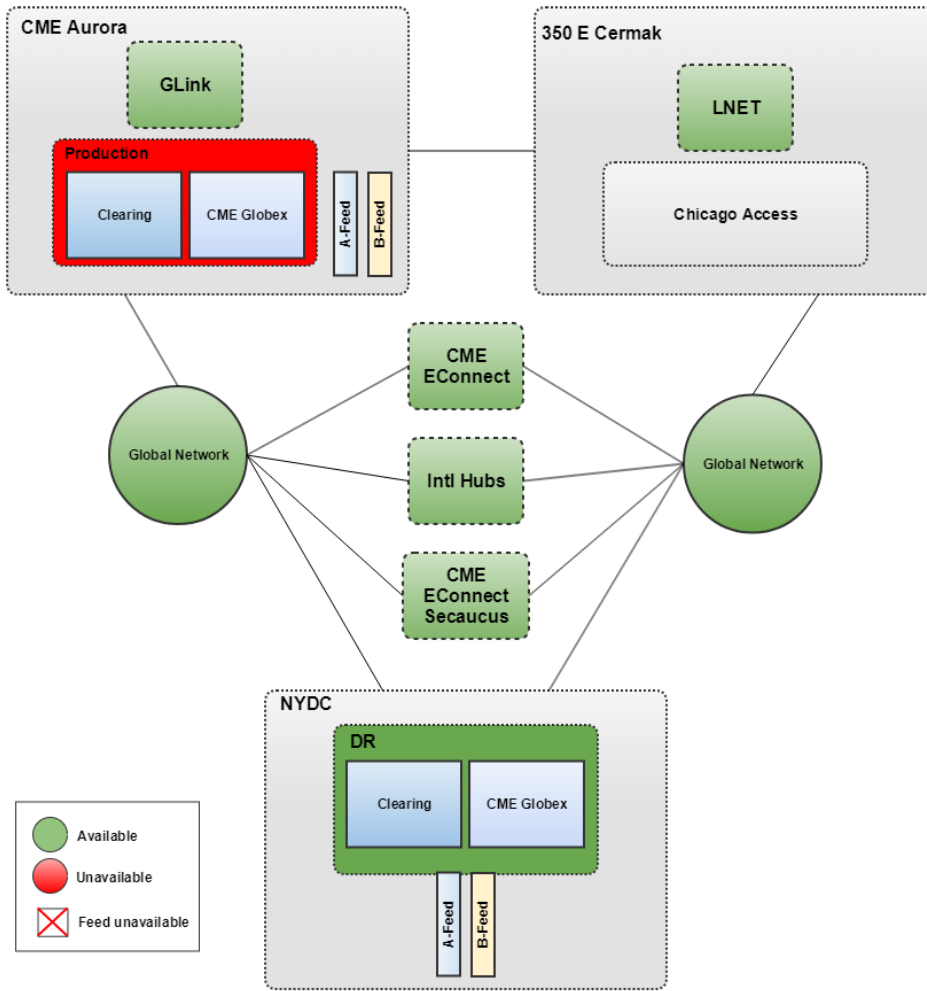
CME Aurora

GLink

Production

Clearing

CME Globex

A-Feed

B-Feed

350 E Cermak

LNET

Chicago Access

Global Network

CME EConnect

Intl Hubs

CME EConnect Secaucus

Global Network

NYDC

DR

Clearing

CME Globex

A-Feed

B-Feed

Available

Unavailable

Feed unavailable